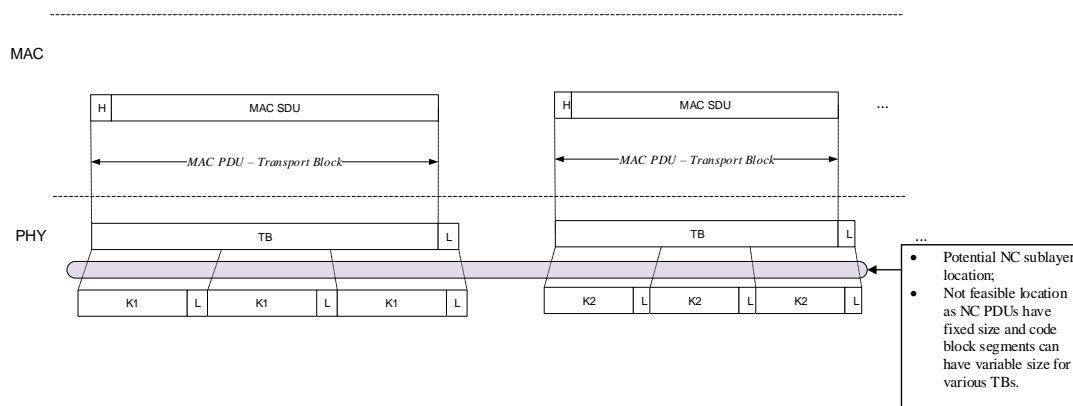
MAC

H MAC SDU

MAC PDU – Transport Block

H MAC SDU

...

MAC PDU – Transport Block

PHY

TB L

TB L

...

K1 L K1 L K1 L

K2 L K2 L K2 L

- Potential NC sublayer location;
- Not feasible location as NC PDUs have fixed size and code block segments can have variable size for various TBs.